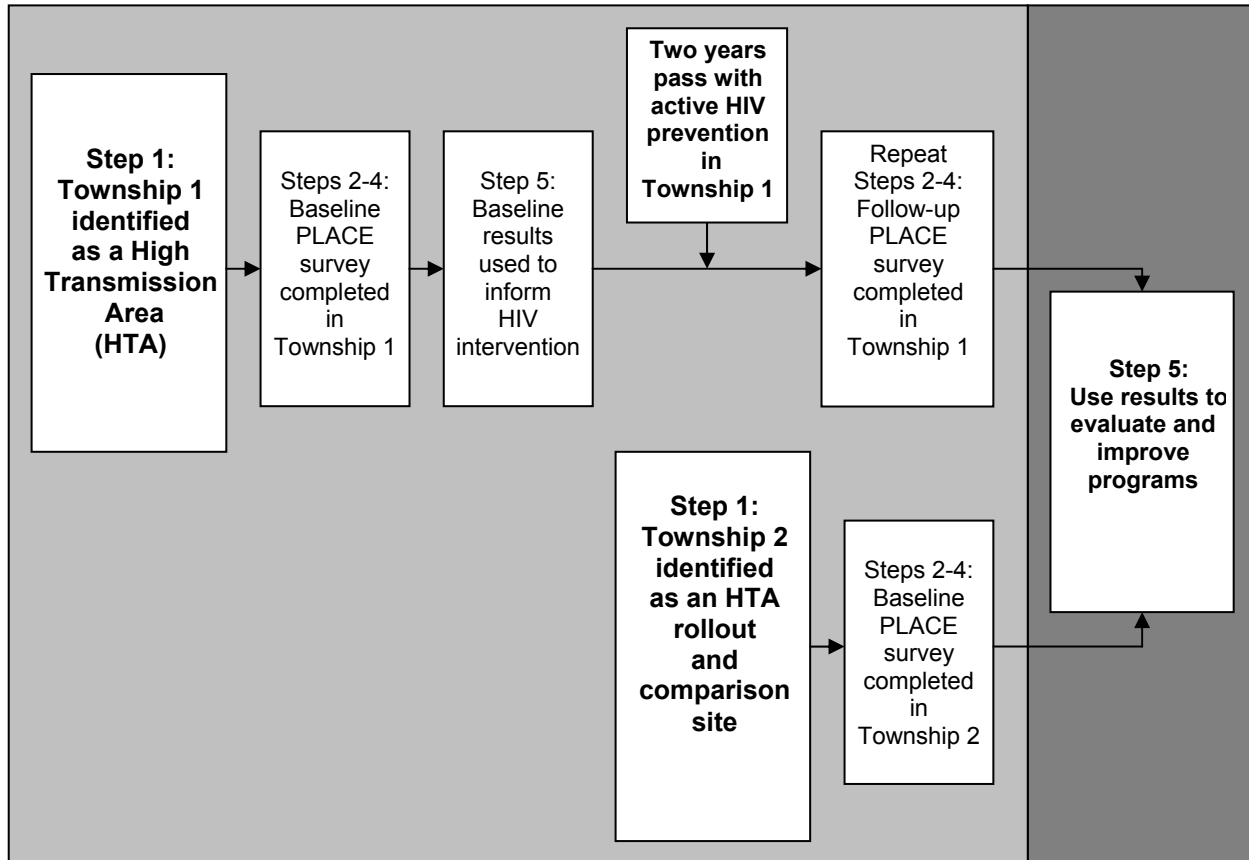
Step 1: Township 1 identified as a High Transmission Area (HTA)

Steps 2-4: Baseline PLACE survey completed in Township 1

Step 5: Baseline results used to inform HIV intervention

Two years pass with active HIV prevention in Township 1

Repeat Steps 2-4: Follow-up PLACE survey completed in Township 1

Step 5: Use results to evaluate and improve programs

Step 1: Township 2 identified as an HTA rollout and comparison site

Steps 2-4: Baseline PLACE survey completed in Township 2